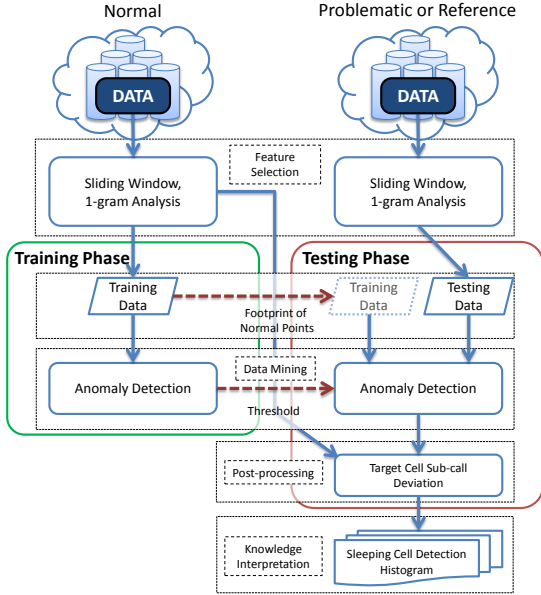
Normal

Problematic or Reference

DATA

DATA

Feature Selection

Sliding Window, 1-gram Analysis

Sliding Window, 1-gram Analysis

Training Phase

Testing Phase

Training Data

Training Data

Testing Data

Footprint of Normal Points

Data Mining

Anomaly Detection

Anomaly Detection

Threshold

Post-processing

Target Cell Sub-call Deviation

Knowledge Interpretation

Sleeping Cell Detection Histogram